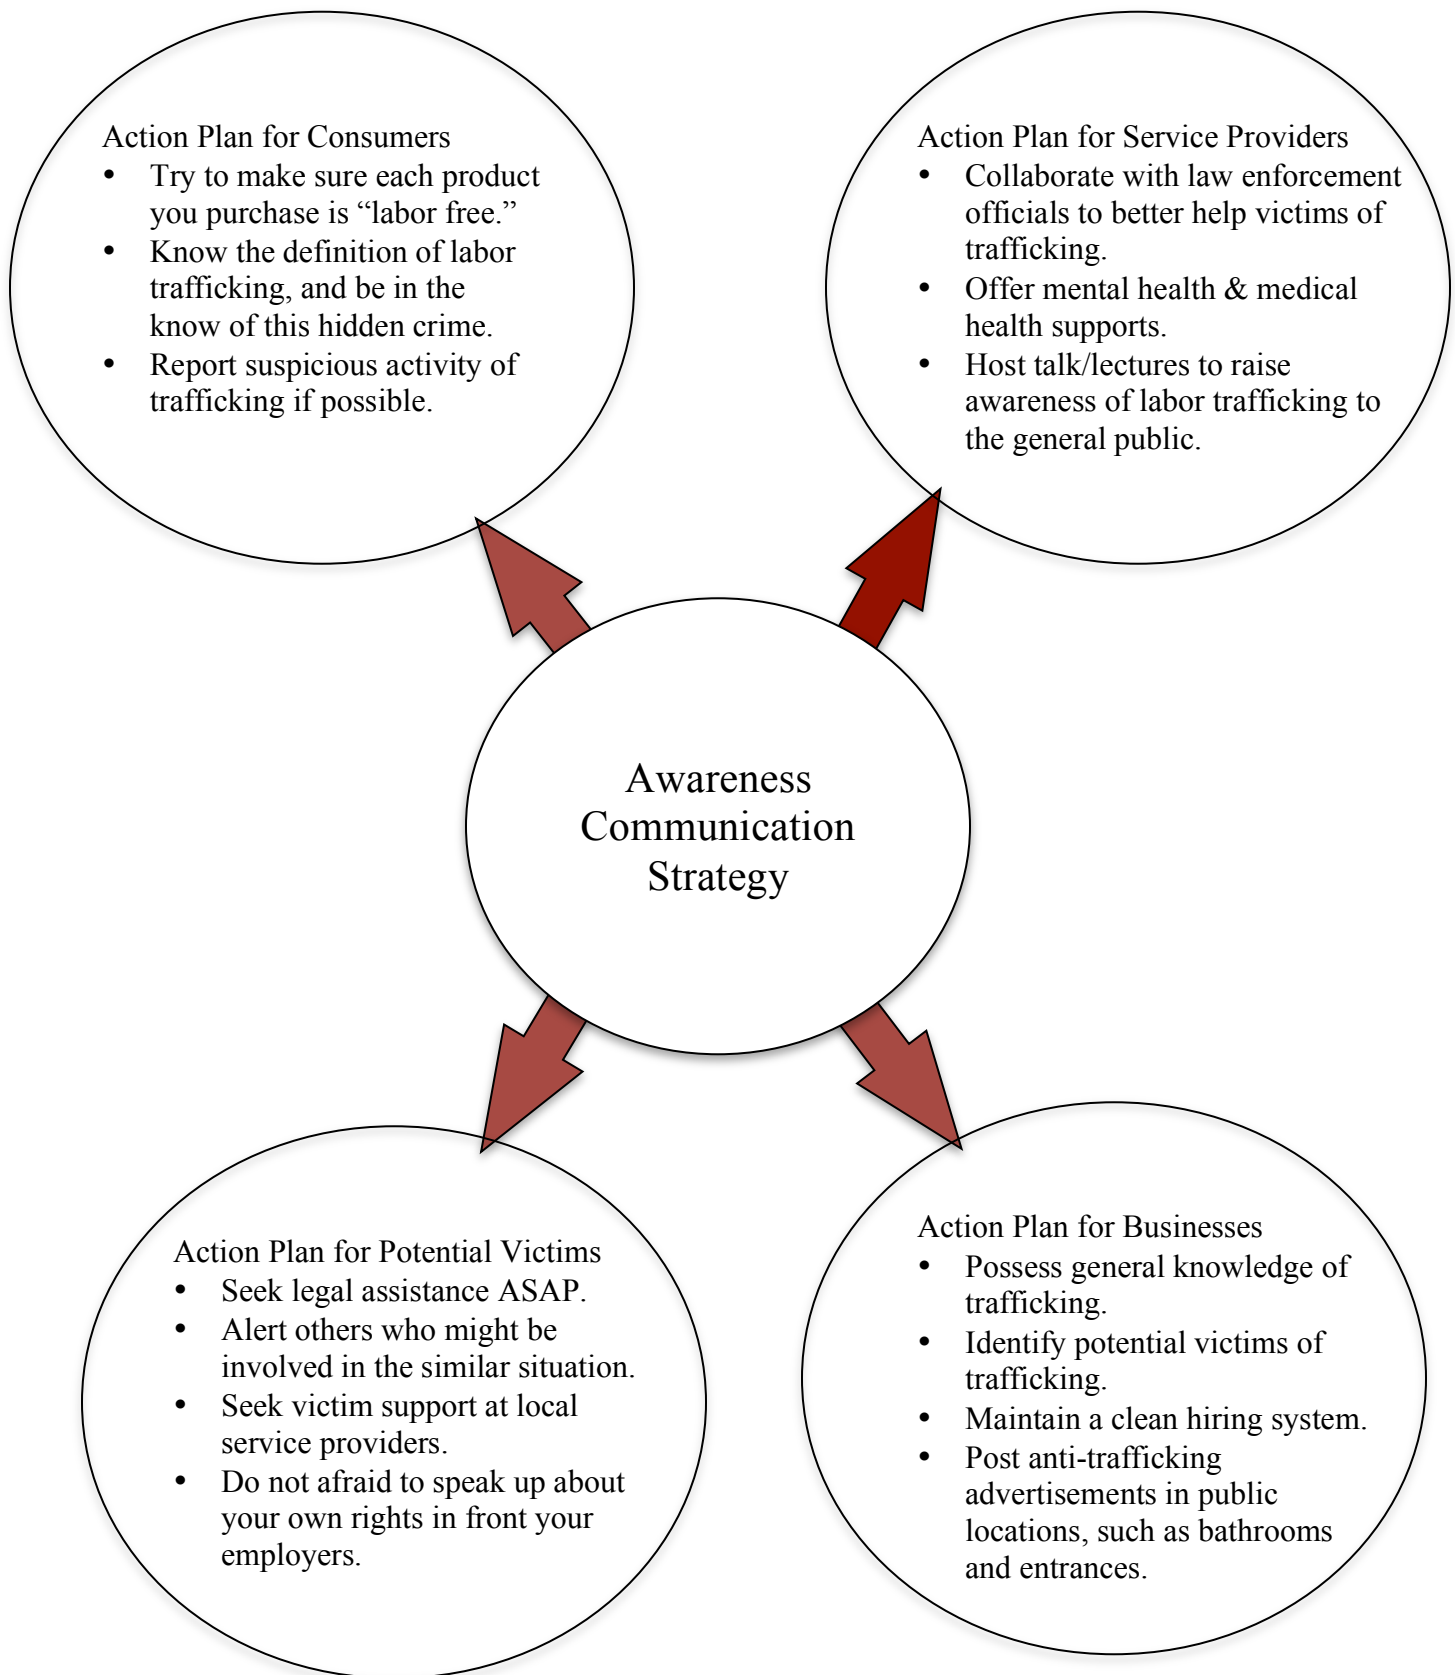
Action Plan for Consumers
- Try to make sure each product you purchase is “labor free.”
- Know the definition of labor trafficking, and be in the know of this hidden crime.
- Report suspicious activity of trafficking if possible.

Action Plan for Service Providers
- Collaborate with law enforcement officials to better help victims of trafficking.
- Offer mental health & medical health supports.
- Host talk/lectures to raise awareness of labor trafficking to the general public.

Awareness Communication Strategy

Action Plan for Potential Victims
- Seek legal assistance ASAP.
- Alert others who might be involved in the similar situation.
- Seek victim support at local service providers.
- Do not afraid to speak up about your own rights in front your employers.

Action Plan for Businesses
- Possess general knowledge of trafficking.
- Identify potential victims of trafficking.
- Maintain a clean hiring system.
- Post anti-trafficking advertisements in public locations, such as bathrooms and entrances.